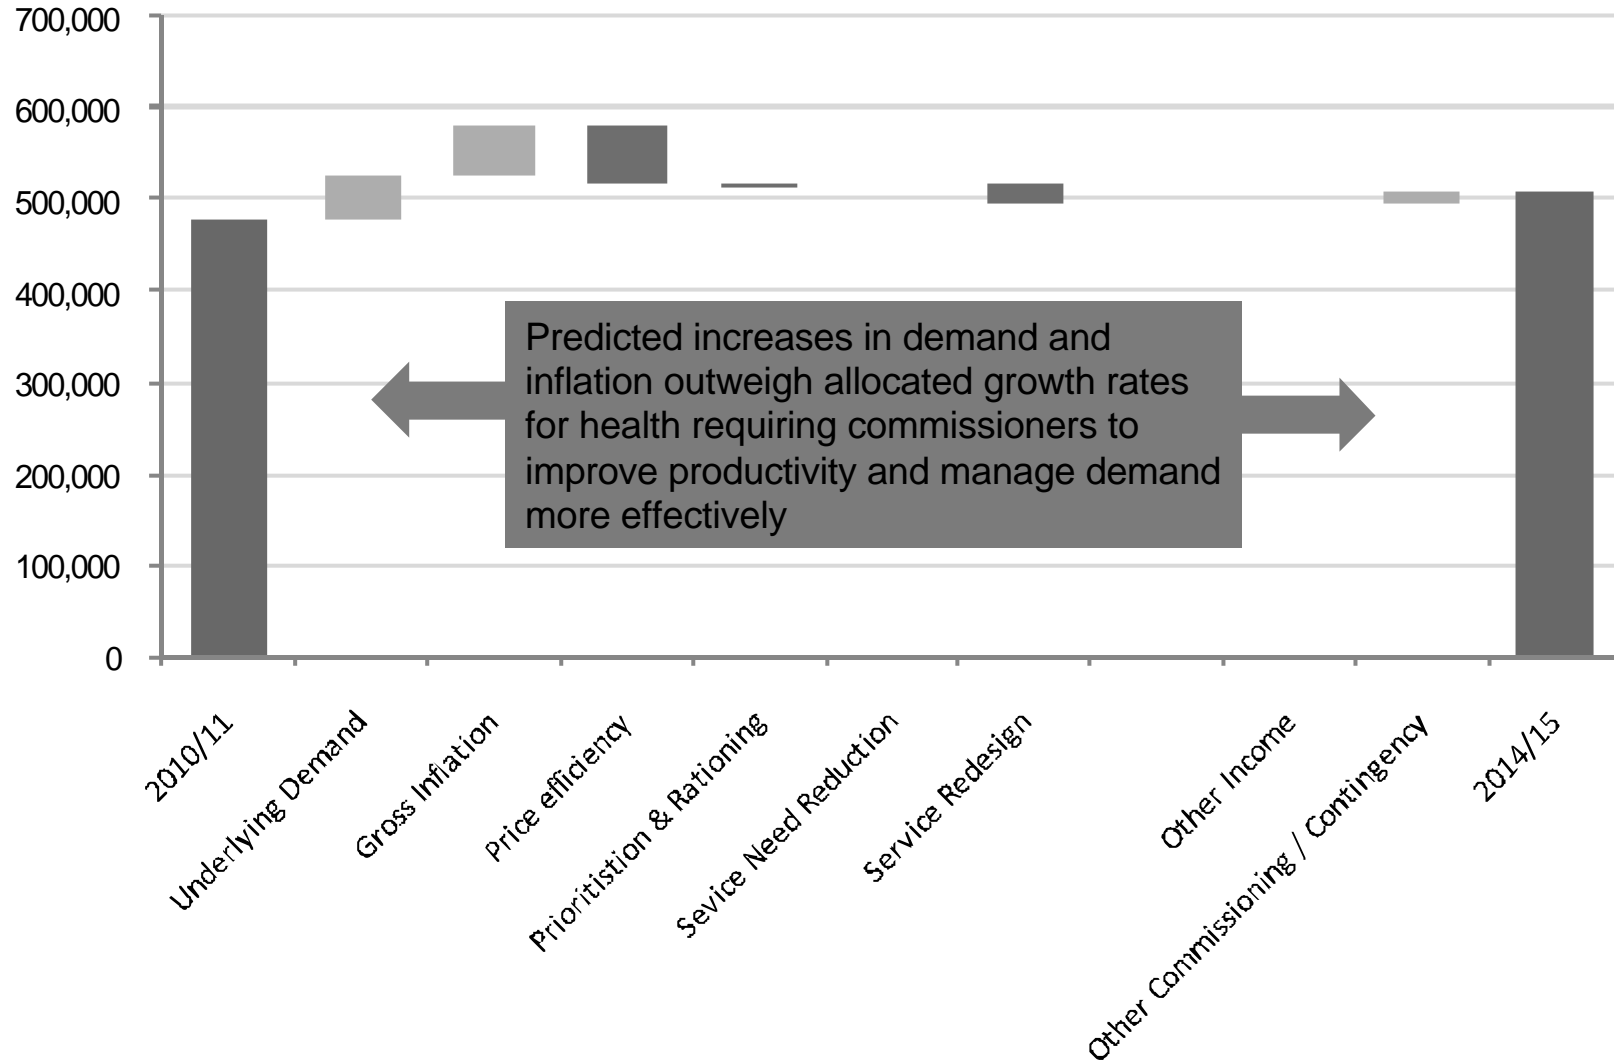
700,000
600,000
500,000
400,000
300,000
200,000
100,000
0

Predicted increases in demand and inflation outweigh allocated growth rates for health requiring commissioners to improve productivity and manage demand more effectively

2010/11
Underlying Demand
Gross Inflation
Price efficiency
Prioritistion & Rationing
Sevice Need Reduction
Service Redesign
Other Income
Other Commissioning / Contingency
2014/15